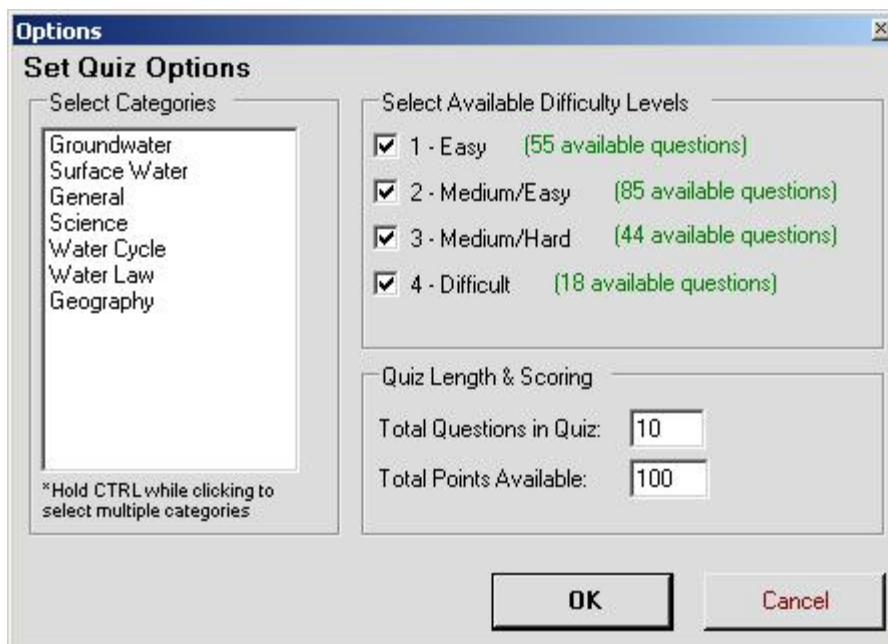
Options

Set Quiz Options

Select Categories

Groundwater
Surface Water
General
Science
Water Cycle
Water Law
Geography

*Hold CTRL while clicking to select multiple categories

Select Available Difficulty Levels

1 - Easy (55 available questions)

2 - Medium/Easy (85 available questions)

3 - Medium/Hard (44 available questions)

4 - Difficult (18 available questions)

Quiz Length & Scoring

Total Questions in Quiz: 10

Total Points Available: 100

OK

Cancel